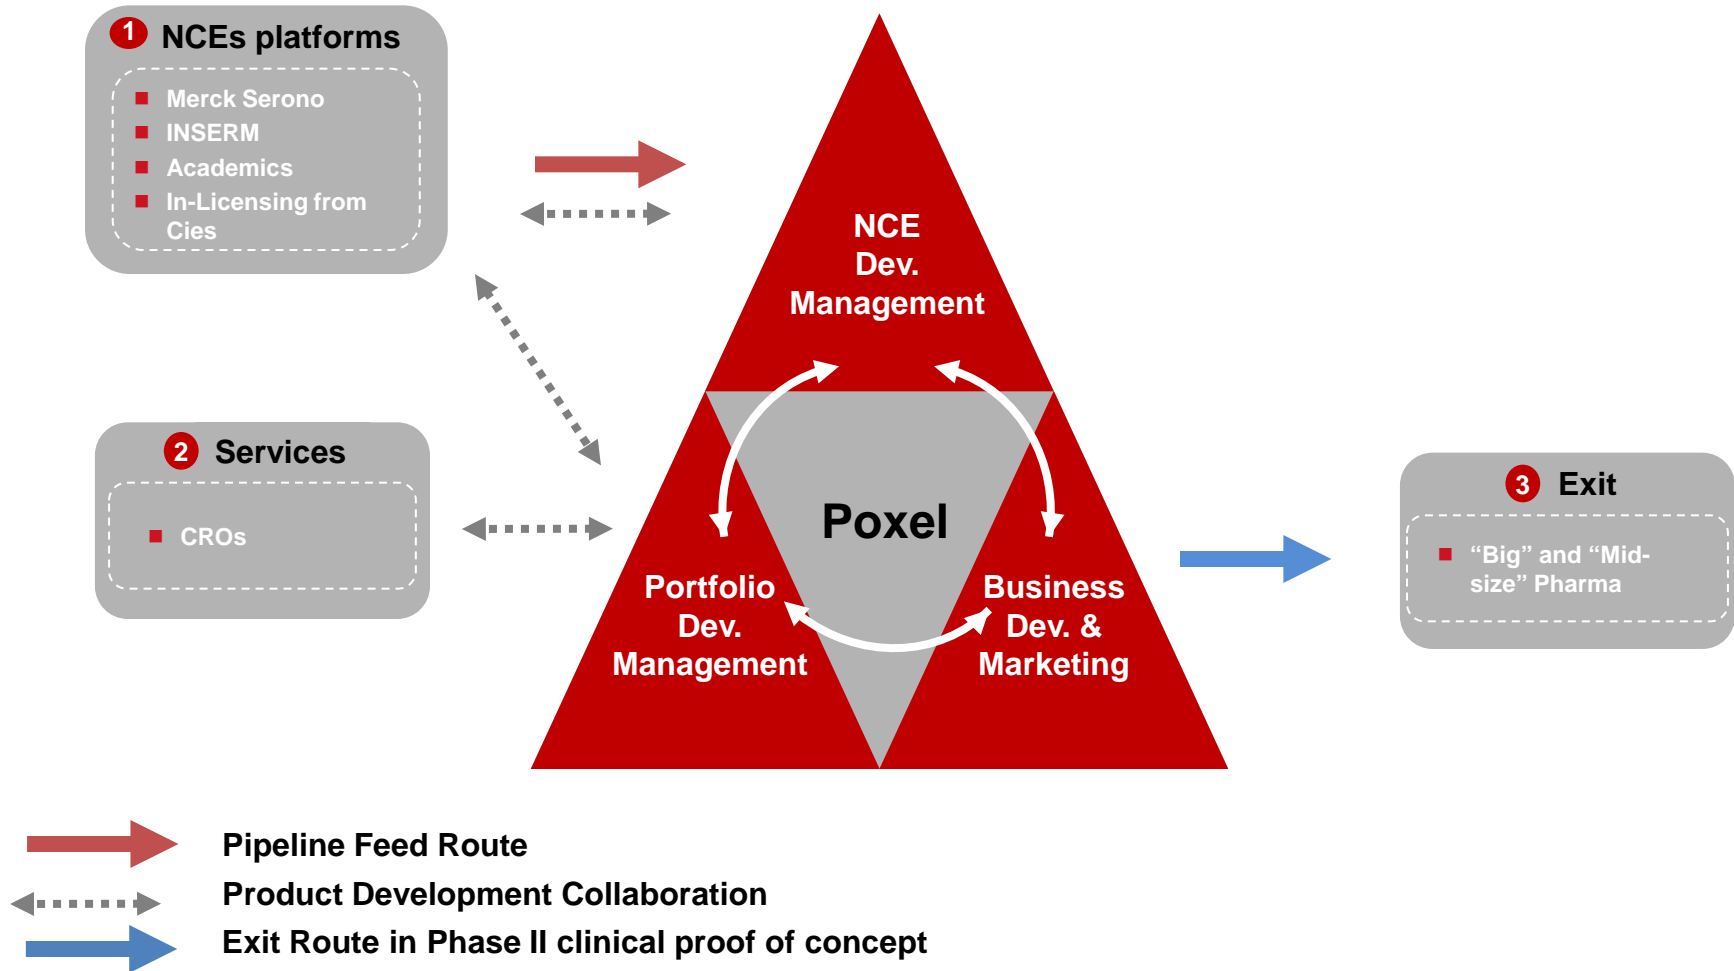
1 NCEs platforms

- Merck Serono
- INSERM
- Academics
- In-Licensing from Cies

2 Services

- CROs

NCE Dev. Management

Poxel

Portfolio Dev. Management

Business Dev. & Marketing

3 Exit

- “Big” and “Mid-size” Pharma

Pipeline Feed Route

Product Development Collaboration

Exit Route in Phase II clinical proof of concept